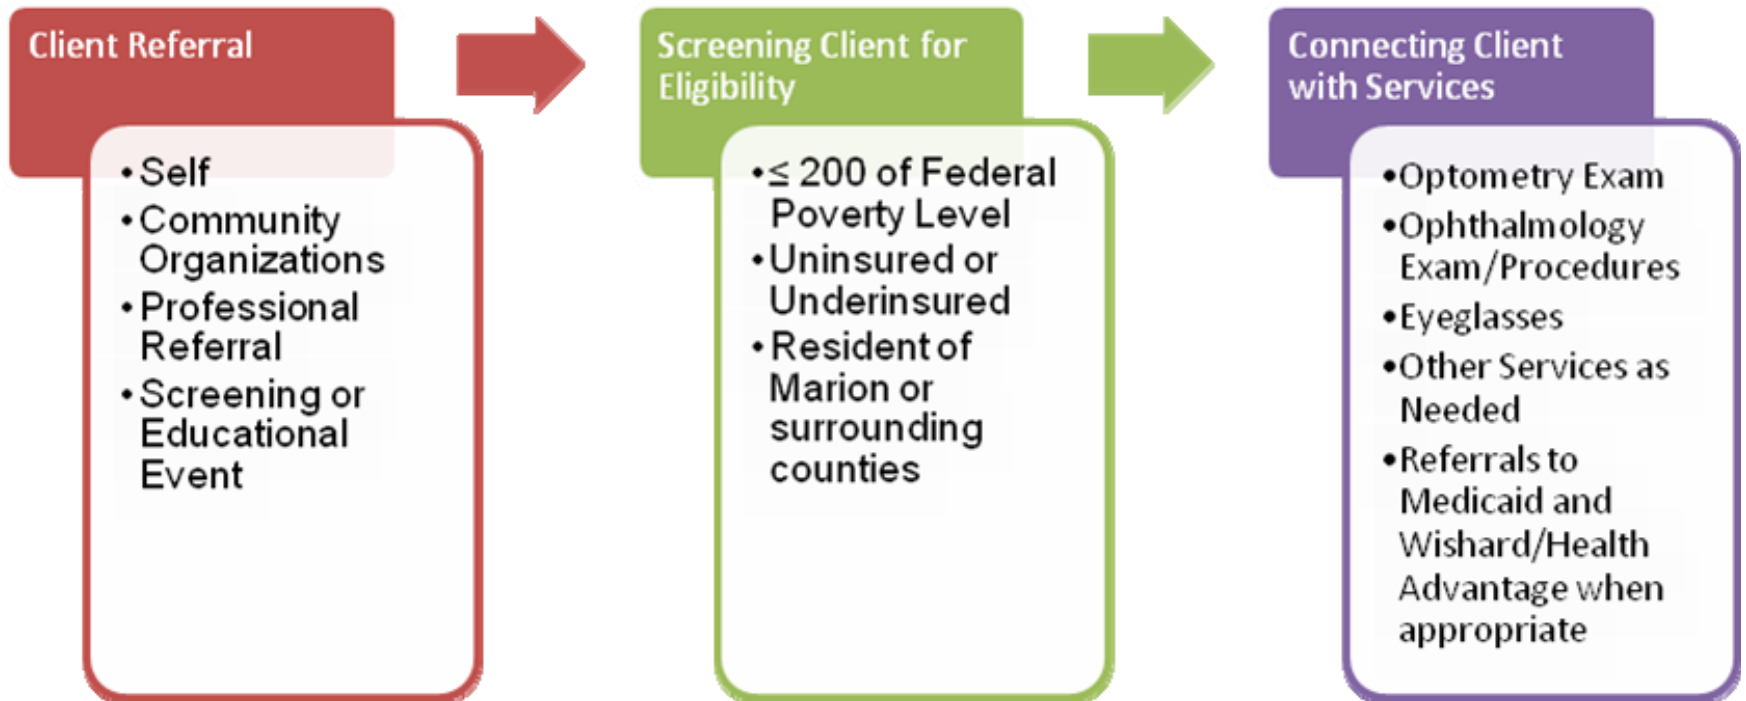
Client Referral

- Self
- Community Organizations
- Professional Referral
- Screening or Educational Event

Screening Client for Eligibility

- $\leq$ 200 of Federal Poverty Level
- Uninsured or Underinsured
- Resident of Marion or surrounding counties

Connecting Client with Services

- Optometry Exam
- Ophthalmology Exam/Procedures
- Eyeglasses
- Other Services as Needed
- Referrals to Medicaid and Wishard/Health Advantage when appropriate